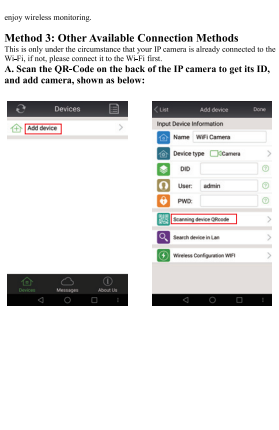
enjoy wireless monitoring.

Method 3: Other Available Connection Methods

This is only under the circumstance that your IP camera is already connected to the Wi-Fi, if not, please connect it to the Wi-Fi first.

A. Scan the QR-Code on the back of the IP camera to get its ID, and add camera, shown as below:

Devices

Add device

Devices Messages About Us

List Add device Done

Input Device Information

Name WiFi Camera

Device type Camera

DID

User: admin

PWD:

Scanning device QRcode

Search device in Lan

Wireless Configuration WIFI